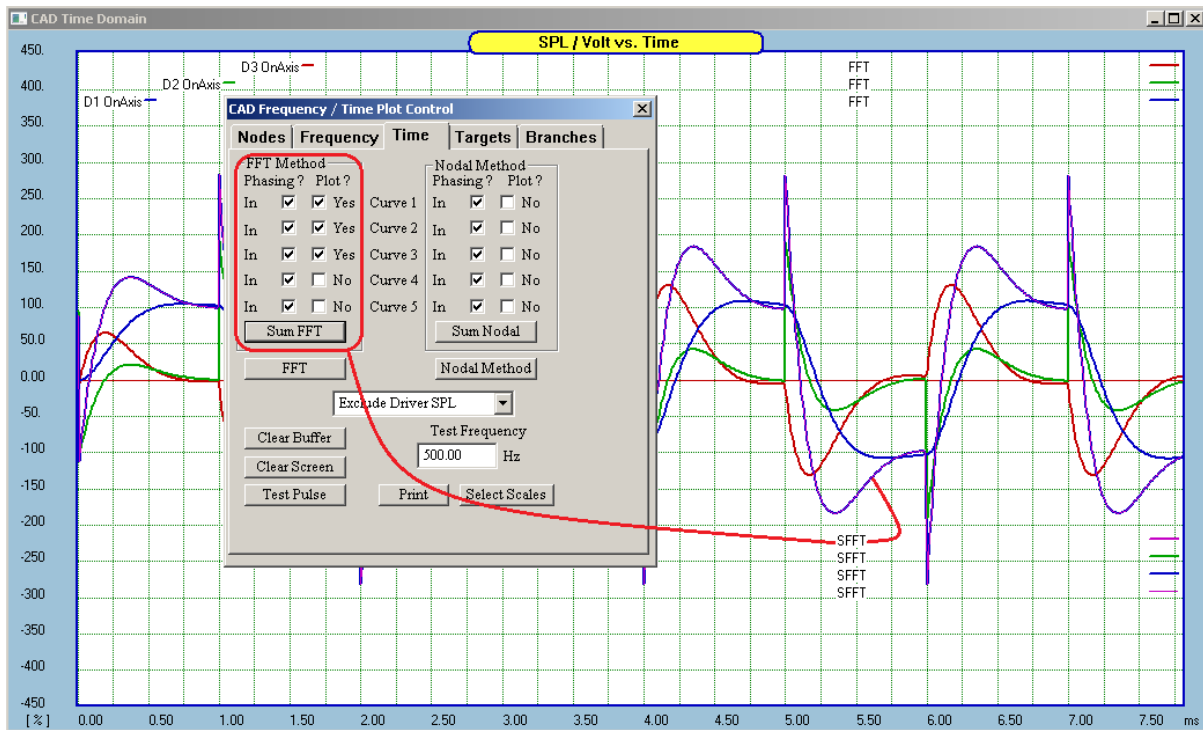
CAD Time Domain

SPL / Volt vs. Time

450.
400.
350.
300.
250.
200.
150.
100.
50.0
0.00
-50.
-100
-150
-200
-250
-300
-350
-400
-450
[ % ]

0.00 0.50 1.00 1.50 2.00 2.50 3.00 3.50 4.00 4.50 5.00 5.50 6.00 6.50 7.00 7.50 ms

D3 OnAxis
D2 OnAxis
D1 OnAxis

FFT
FFT
FFT

SFFT
SFFT
SFFT
SFFT

CAD Frequency / Time Plot Control

Nodes | Frequency | Time | Targets | Branches

FFT Method
Phasing ? Plot ?
In ☑ ☑ Yes
In ☑ ☑ Yes
In ☑ ☑ Yes
In ☑ ☐ No
In ☑ ☐ No
Sum FFT

Curve 1
Curve 2
Curve 3
Curve 4
Curve 5

Nodal Method
Phasing ? Plot ?
In ☑ ☐ No
In ☑ ☐ No
In ☑ ☐ No
In ☑ ☐ No
In ☑ ☐ No
Sum Nodal

FFT
Nodal Method

Exclude Driver SPL

Clear Buffer
Clear Screen
Test Pulse

Test Frequency
500.00 Hz

Print
Select Scales